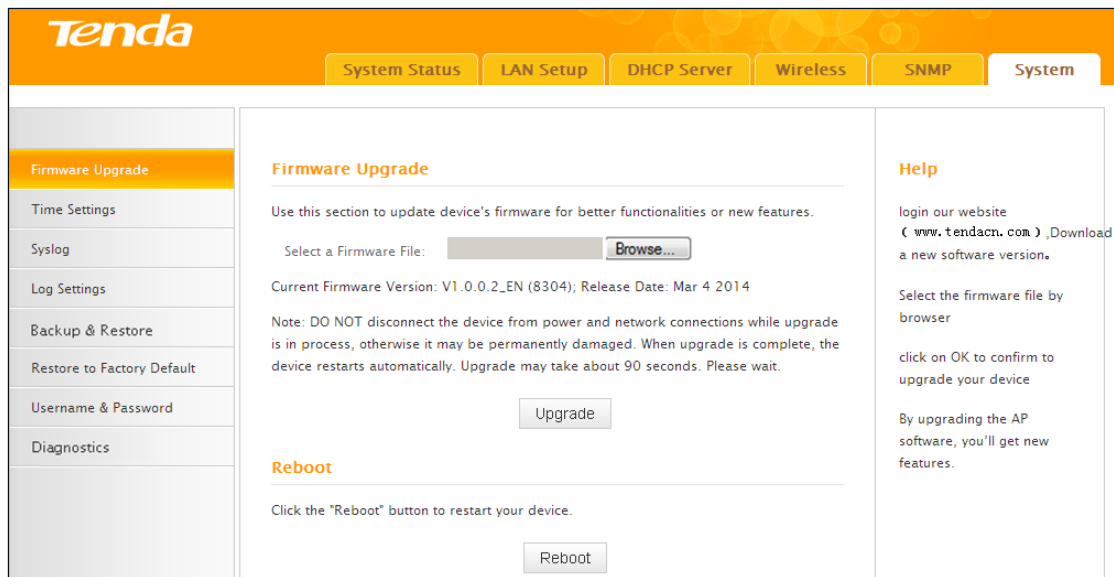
Tenda

System Status LAN Setup DHCP Server Wireless SNMP System

Firmware Upgrade
Time Settings
Syslog
Log Settings
Backup & Restore
Restore to Factory Default
Username & Password
Diagnostics

Firmware Upgrade

Use this section to update device's firmware for better functionalities or new features.

Select a Firmware File: Browse...

Current Firmware Version: V1.0.0.2_EN (8304); Release Date: Mar 4 2014

Note: DO NOT disconnect the device from power and network connections while upgrade is in process, otherwise it may be permanently damaged. When upgrade is complete, the device restarts automatically. Upgrade may take about 90 seconds. Please wait.

Upgrade

Reboot

Click the "Reboot" button to restart your device.

Reboot

Help

login our website （www.tendacn.com）,Download a new software version。

Select the firmware file by browser

click on OK to confirm to upgrade your device

By upgrading the AP software, you'll get new features.